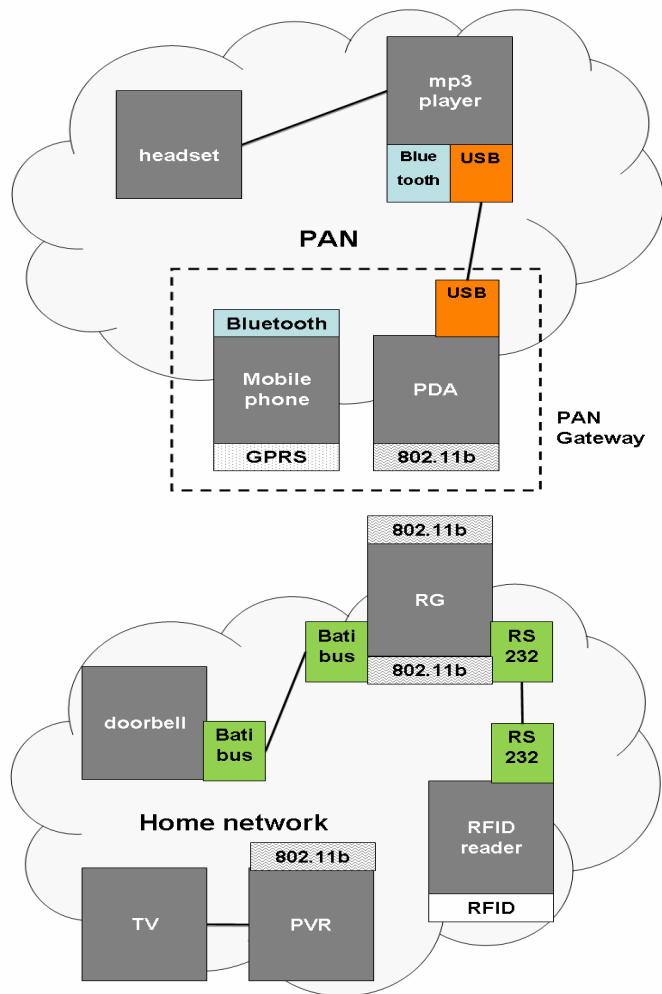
mp3 player

headset

Blue tooth

USB

PAN

USB

Bluetooth

Mobile phone

PDA

PAN Gateway

GPRS

802.11b

802.11b

RG

Bati bus

RS 232

802.11b

doorbell

Bati bus

RS 232

Home network

RFID reader

802.11b

TV

PVR

RFID